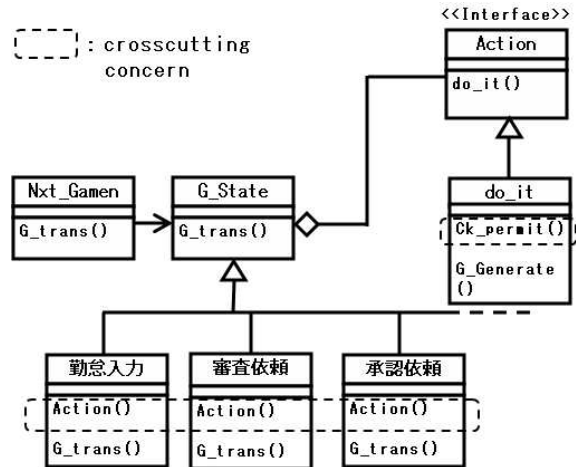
: crosscutting concern

<<Interface>>
Action
do_it()

Nxt_Gamen
G_trans()

G_State
G_trans()

do_it
Ck_permit()
G_Generate ()

勤怠入力
Action()
G_trans()

審査依頼
Action()
G_trans()

承認依頼
Action()
G_trans()